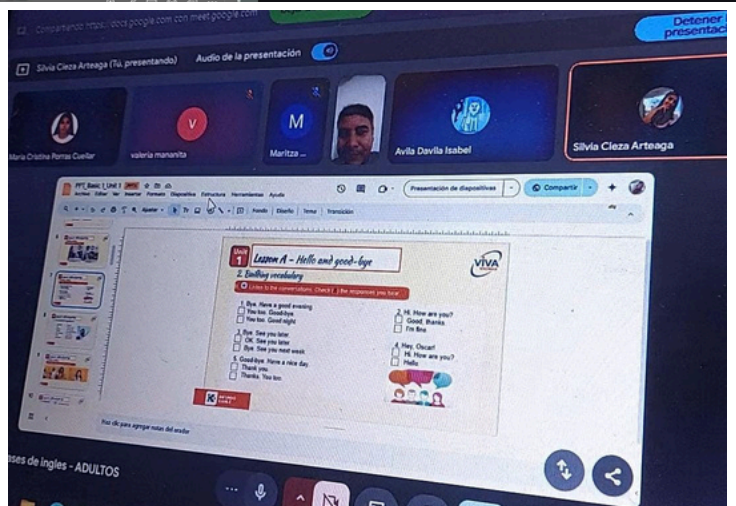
Compartiendo https://docs.google.com con meet.google.com

Detener presentación

Silvia Cieza Arteaga (Tú, presentando)

Audio de la presentación

María Cristina Porras Cuellar

V

valeria mananita

M

Maritza ...

Avila Davila Isabel

Silvia Cieza Arteaga

PPT_Basic 1_Unit 1

Archivo Editar Ver Insertar Formato Diapositiva Estructura Herramientas Ayuda

Presentación de diapositivas

Compartir

Fondo Diseño Tema Transición

Unit 1

Lesson A - Hello and good-bye

2. Building vocabulary

Listen to the conversations. Check the responses you hear.

VIVA

1. Bye. Have a good evening.
You too. Good-bye.
You too. Good night.

2. Hi. How are you?
Good, thanks.
I'm fine.

3. Bye. See you later.
OK. See you later.
Bye. See you next week.

4. Hey, Oscar!
Hi. How are you?
Hello.

5. Good-bye. Have a nice day.
Thank you.
Thanks. You too.

Haz clic para agregar notas del orador

ses de ingles - ADULTOS